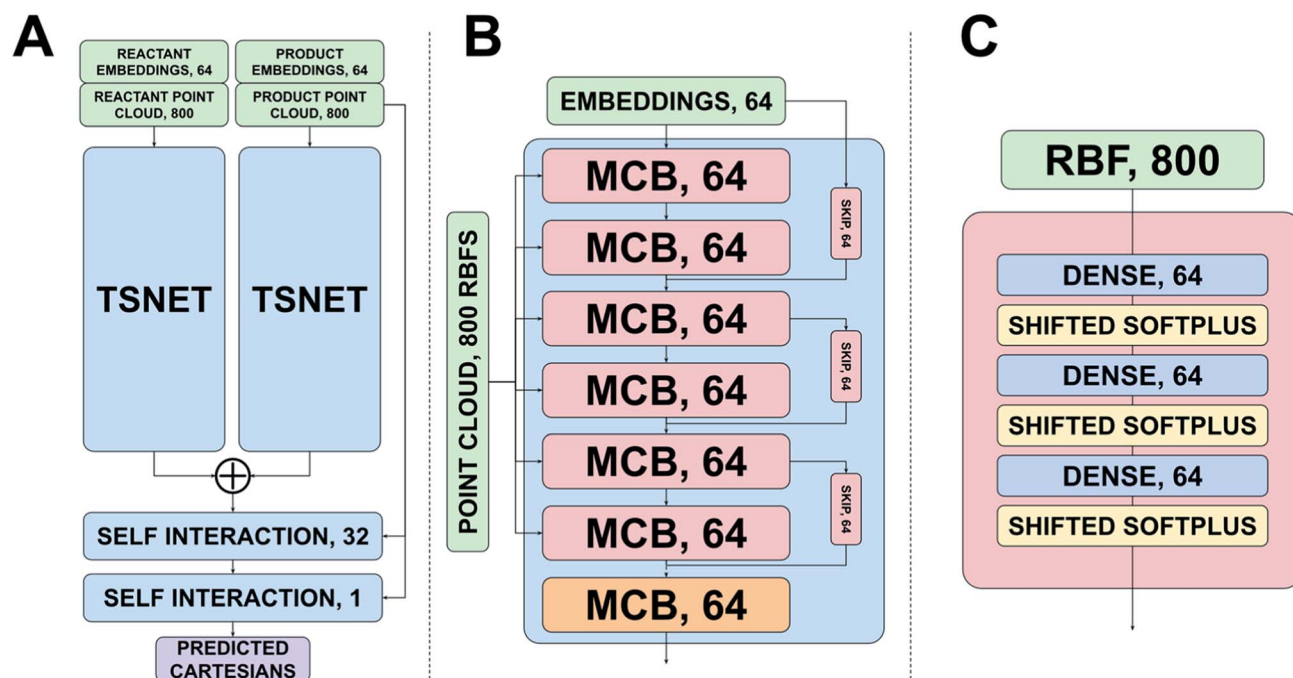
A

REACTANT EMBEDDINGS, 64

PRODUCT EMBEDDINGS, 64

REACTANT POINT CLOUD, 800

PRODUCT POINT CLOUD, 800

TSNET

TSNET

$\oplus$

SELF INTERACTION, 32

SELF INTERACTION, 1

PREDICTED CARTESIANS

B

EMBEDDINGS, 64

POINT CLOUD, 800 RBFS

MCB, 64

MCB, 64

SKIP, 64

MCB, 64

MCB, 64

SKIP, 64

MCB, 64

MCB, 64

SKIP, 64

MCB, 64

C

RBF, 800

DENSE, 64

SHIFTED SOFTPLUS

DENSE, 64

SHIFTED SOFTPLUS

DENSE, 64

SHIFTED SOFTPLUS